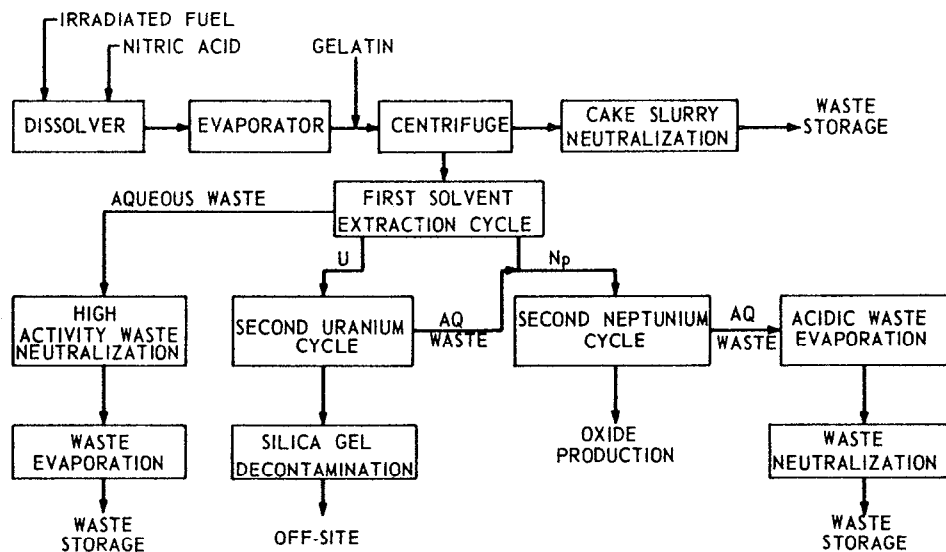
IRRADIATED FUEL
NITRIC ACID
GELATIN

DISSOLVER
EVAPORATOR
CENTRIFUGE
CAKE SLURRY NEUTRALIZATION
WASTE STORAGE

AQUEOUS WASTE
FIRST SOLVENT EXTRACTION CYCLE

U
Np

HIGH ACTIVITY WASTE NEUTRALIZATION
SECOND URANIUM CYCLE
AQ WASTE
SECOND NEPTUNIUM CYCLE
AQ WASTE
ACIDIC WASTE EVAPORATION

WASTE EVAPORATION
SILICA GEL DECONTAMINATION
OXIDE PRODUCTION
WASTE NEUTRALIZATION

WASTE STORAGE
OFF-SITE
WASTE STORAGE